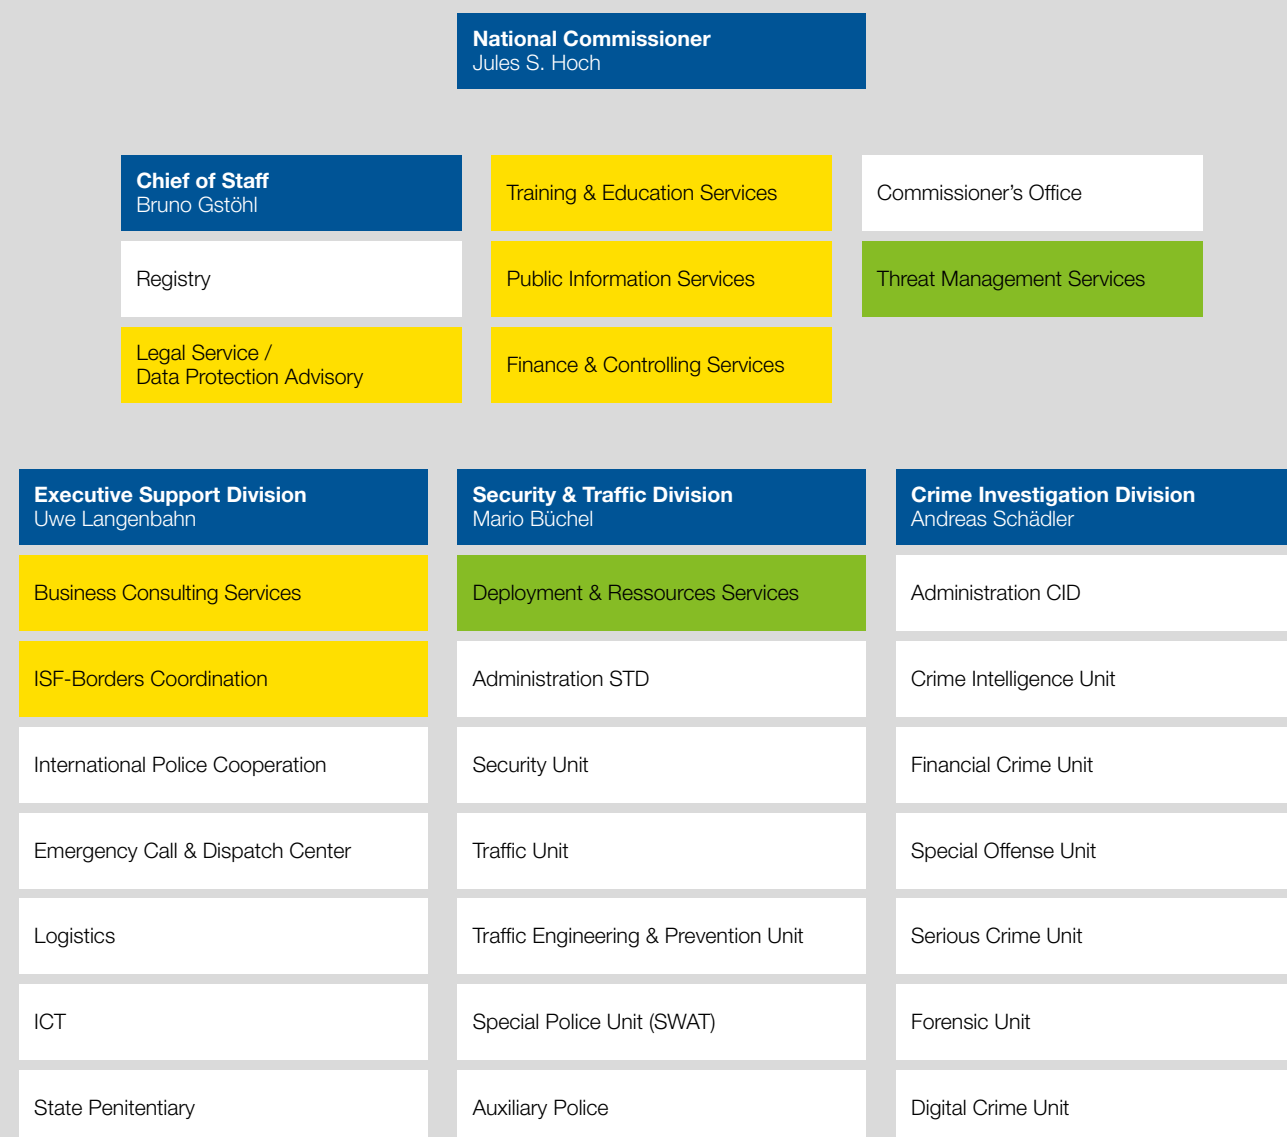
National Commissioner
Jules S. Hoch

Chief of Staff
Bruno Gstöhl

Registry

Legal Service /
Data Protection Advisory

Training & Education Services

Public Information Services

Finance & Controlling Services

Commissioner's Office

Threat Management Services

Executive Support Division
Uwe Langenbahn

Business Consulting Services

ISF-Borders Coordination

International Police Cooperation

Emergency Call & Dispatch Center

Logistics

ICT

State Penitentiary

Security & Traffic Division
Mario Büchel

Deployment & Ressources Services

Administration STD

Security Unit

Traffic Unit

Traffic Engineering & Prevention Unit

Special Police Unit (SWAT)

Auxiliary Police

Crime Investigation Division
Andreas Schädler

Administration CID

Crime Intelligence Unit

Financial Crime Unit

Special Offense Unit

Serious Crime Unit

Forensic Unit

Digital Crime Unit